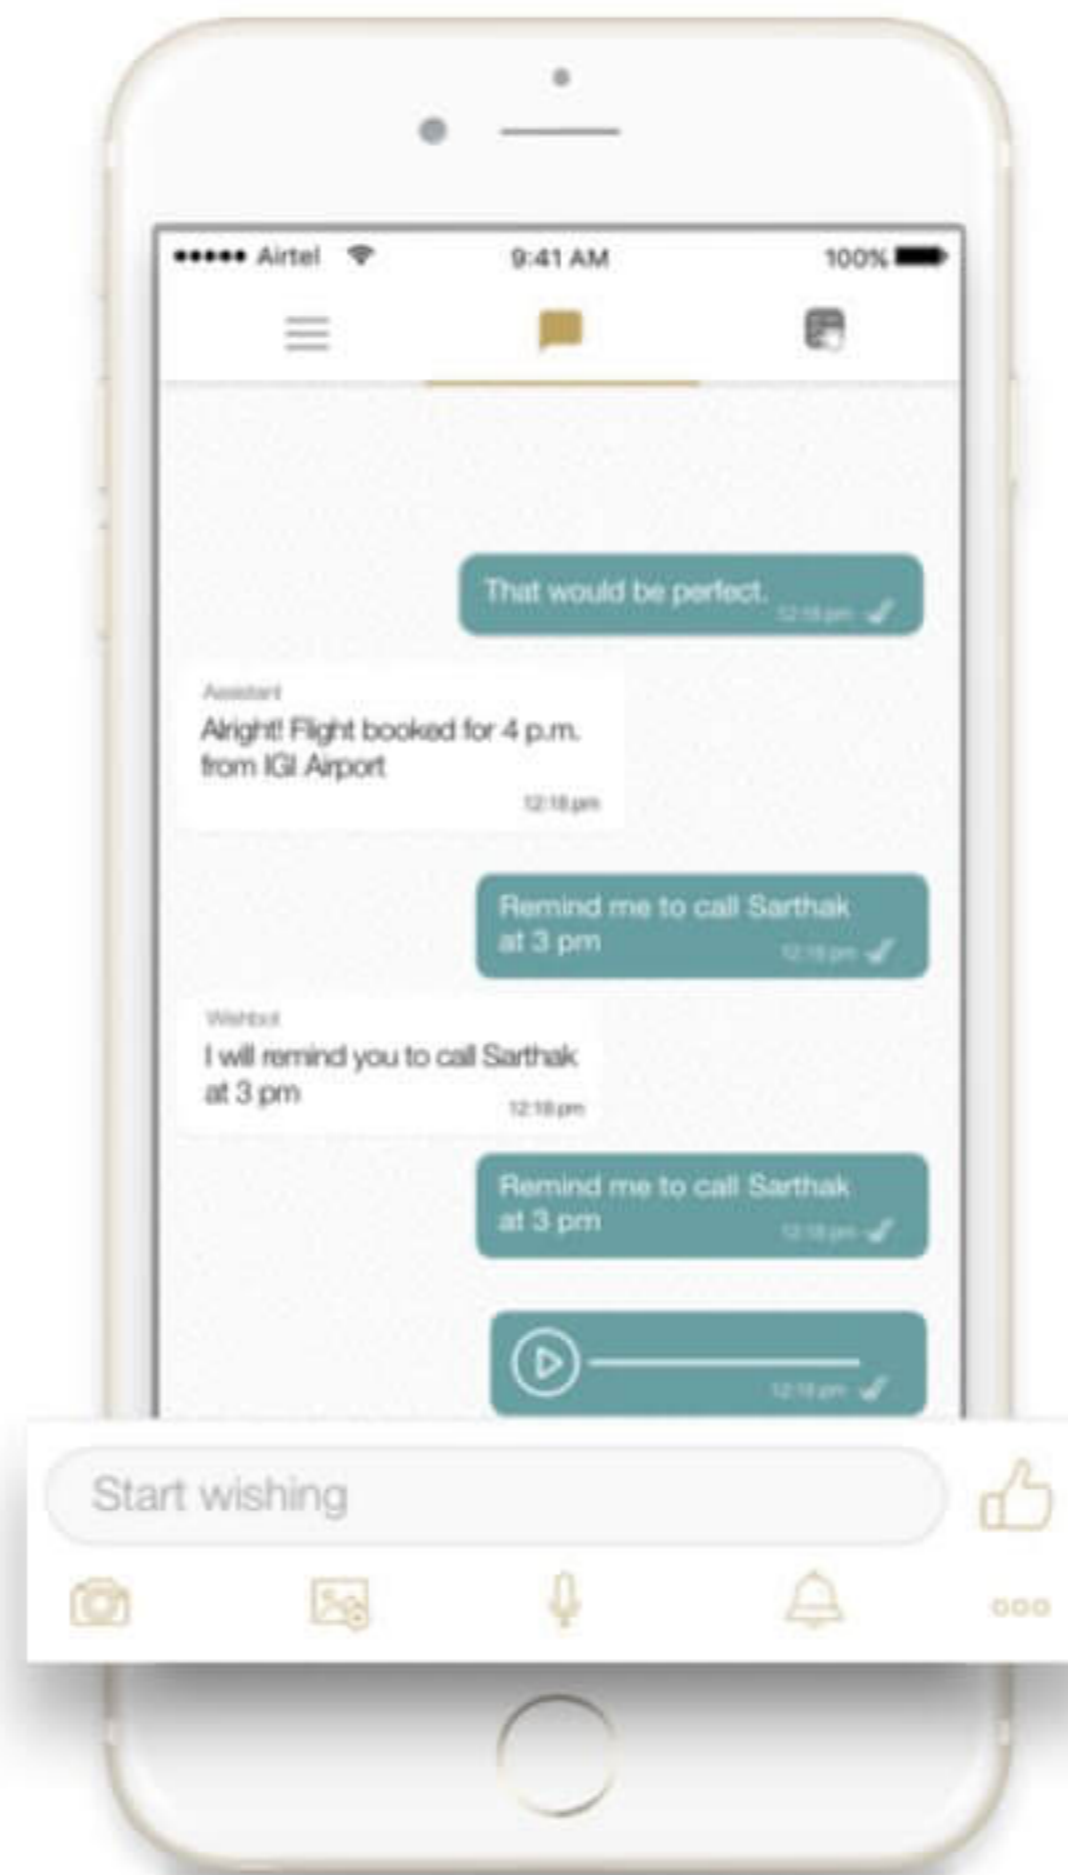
••••• Airtel 9:41 AM 100%

That would be perfect. 12:18 pm

Assistant
Alright! Flight booked for 4 p.m. from IGI Airport
12:18 pm

Remind me to call Sarthak at 3 pm 12:18 pm

Wishbot
I will remind you to call Sarthak at 3 pm
12:18 pm

Remind me to call Sarthak at 3 pm 12:18 pm

12:18 pm

Start wishing